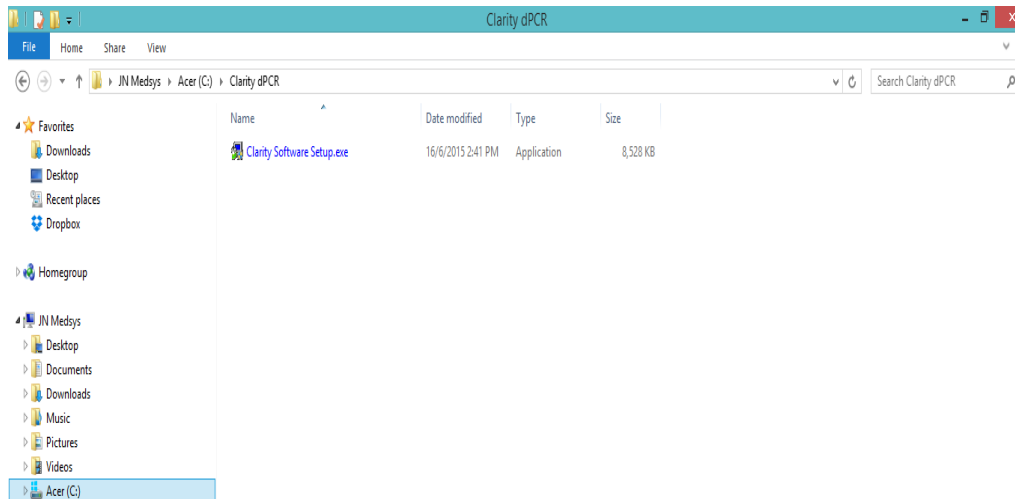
Clarity dPCR

File Home Share View

JN Medsys › Acer (C:) › Clarity dPCR

Search Clarity dPCR

Favorites
Downloads
Desktop
Recent places
Dropbox

Homegroup

JN Medsys
Desktop
Documents
Downloads
Music
Pictures
Videos
Acer (C:)

| Name | Date modified | Type | Size |
|---|---|---|---|
| Clarity Software Setup.exe | 16/6/2015 2:41 PM | Application | 8,528 KB |